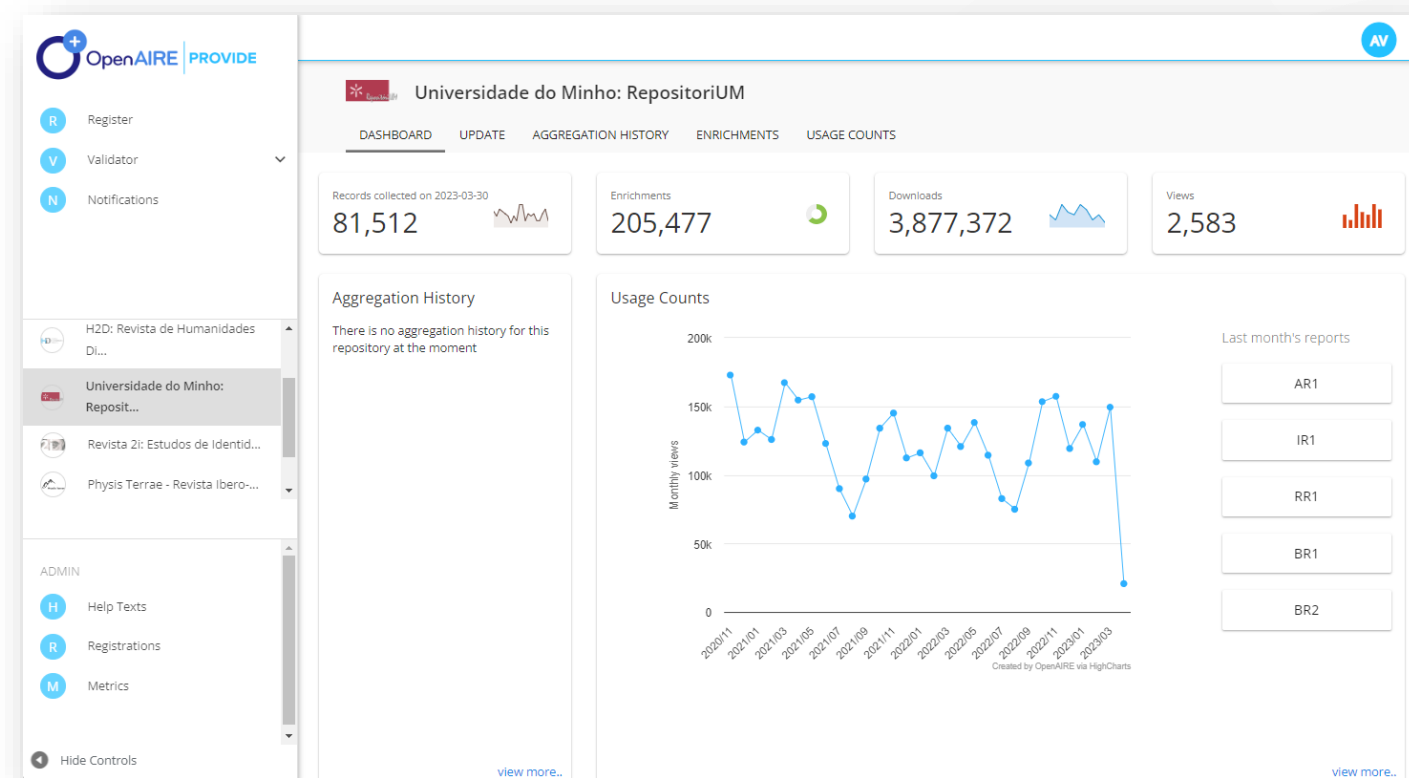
OpenAIRE PROVIDE

R Register
V Validator
N Notifications

H2D: Revista de Humanidades Di...
Universidade do Minho: Reposit...
Revista 2i: Estudos de Identid...
Physis Terrae - Revista Ibero-...

ADMIN
H Help Texts
R Registrations
M Metrics

Hide Controls

AV

Universidade do Minho: RepositoriUM

DASHBOARD UPDATE AGGREGATION HISTORY ENRICHMENTS USAGE COUNTS

Records collected on 2023-03-30
81,512

Enrichments
205,477

Downloads
3,877,372

Views
2,583

Aggregation History
There is no aggregation history for this repository at the moment

view more..

Usage Counts

200k
150k
100k
50k
0
Monthly views
2020/11 2021/01 2021/03 2021/05 2021/07 2021/09 2021/11 2022/01 2022/03 2022/05 2022/07 2022/09 2022/11 2023/01 2023/03
Created by OpenAIRE via HighCharts

Last month's reports
AR1
IR1
RR1
BR1
BR2

view more..